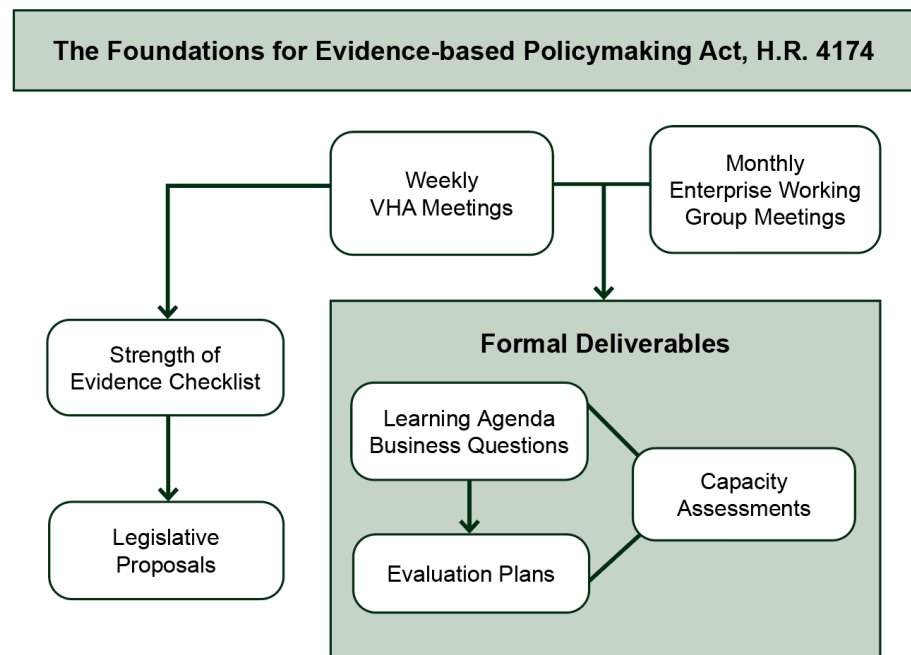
The Foundations for Evidence-based Policymaking Act, H.R. 4174

Weekly VHA Meetings

Monthly Enterprise Working Group Meetings

Strength of Evidence Checklist

Legislative Proposals

Formal Deliverables

Learning Agenda Business Questions

Evaluation Plans

Capacity Assessments